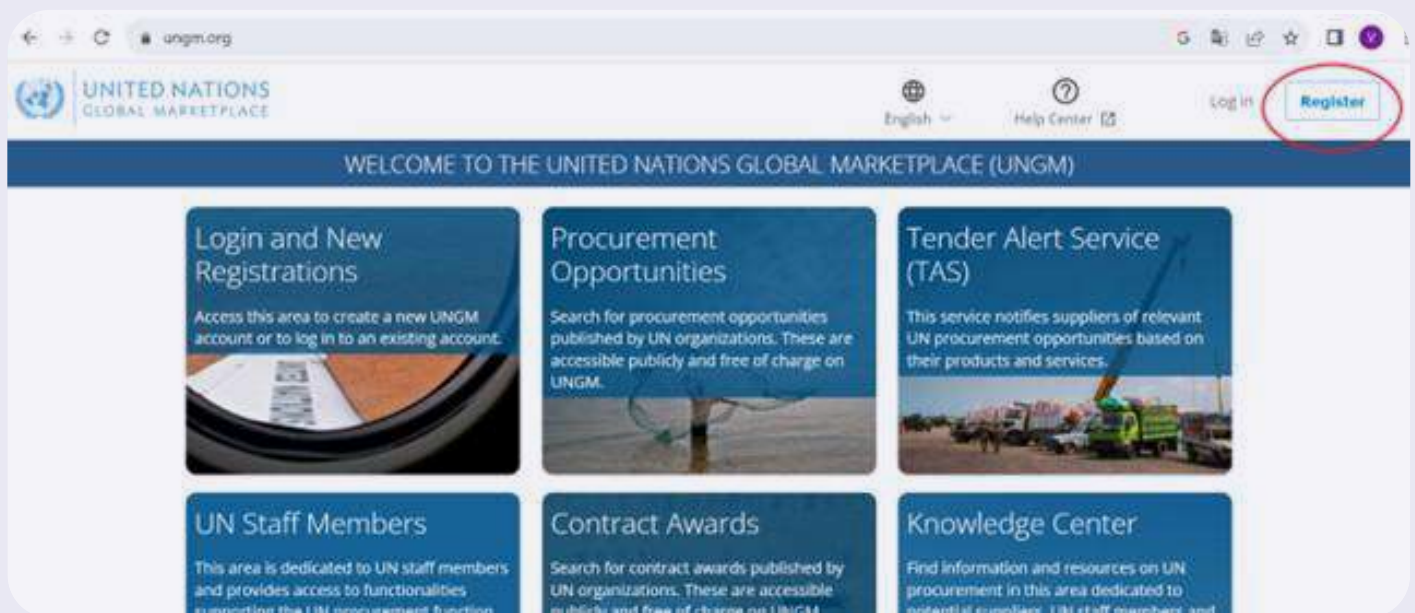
ungm.org

UNITED NATIONS
GLOBAL MARKETPLACE

English

Help Center

Log in

Register

WELCOME TO THE UNITED NATIONS GLOBAL MARKETPLACE (UNGM)

Login and New Registrations

Access this area to create a new UNGM account or to log in to an existing account.

Procurement Opportunities

Search for procurement opportunities published by UN organizations. These are accessible publicly and free of charge on UNGM.

Tender Alert Service (TAS)

This service notifies suppliers of relevant UN procurement opportunities based on their products and services.

UN Staff Members

This area is dedicated to UN staff members and provides access to functionalities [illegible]

Contract Awards

Search for contract awards published by UN organizations. These are accessible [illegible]

Knowledge Center

Find information and resources on UN procurement in this area dedicated to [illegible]